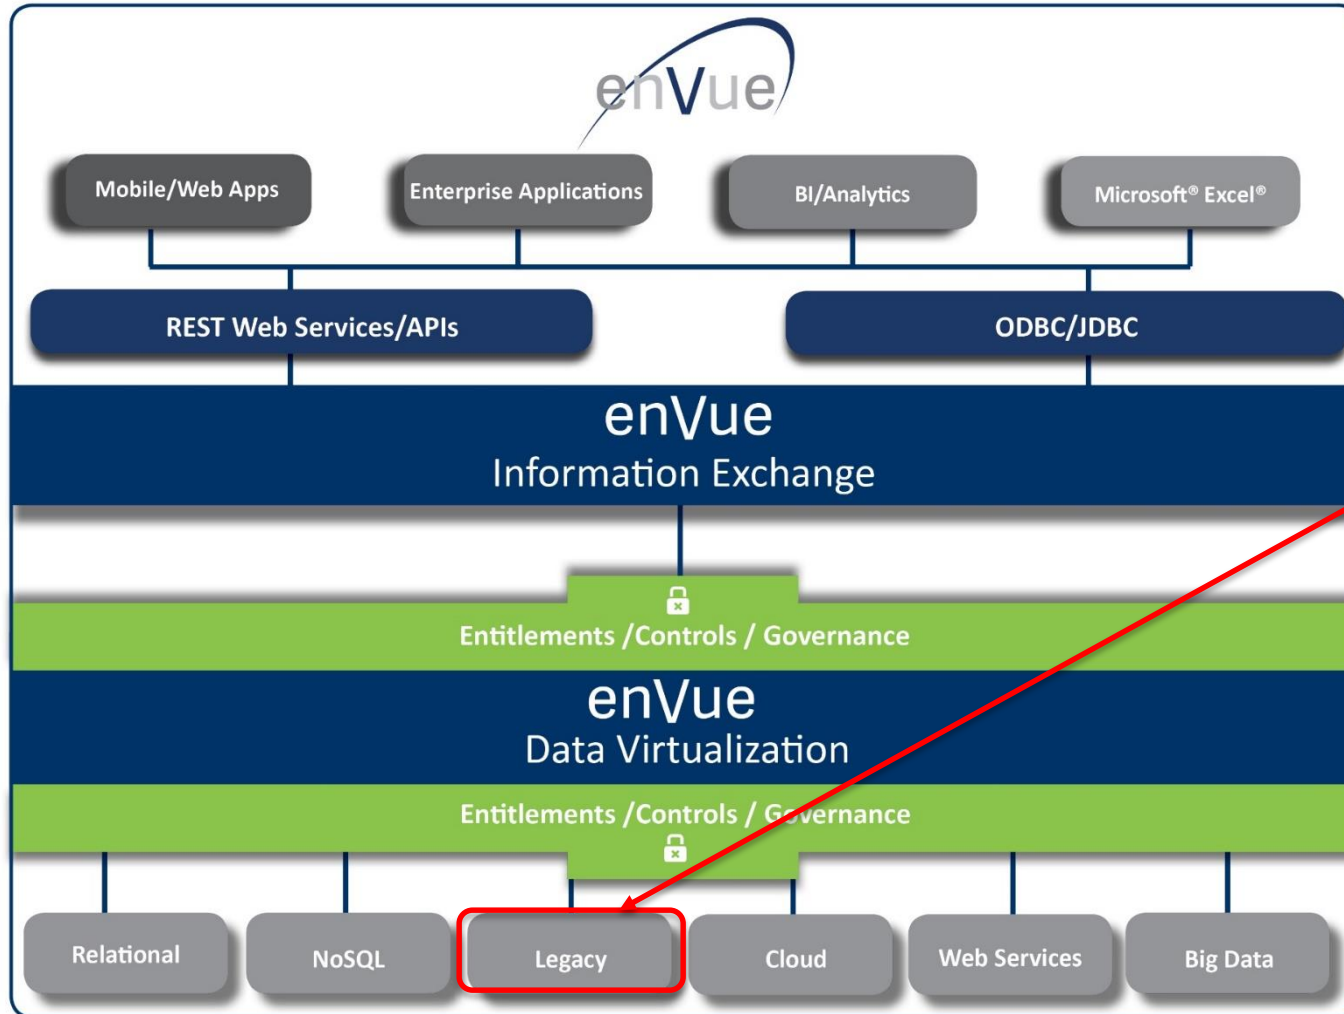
enVue

Mobile/Web Apps

Enterprise Applications

BI/Analytics

Microsoft® Excel®

REST Web Services/APIs

ODBC/JDBC

enVue
Information Exchange

Entitlements /Controls / Governance

enVue
Data Virtualization

Entitlements /Controls / Governance

Relational

NoSQL

Legacy

Cloud

Web Services

Big Data